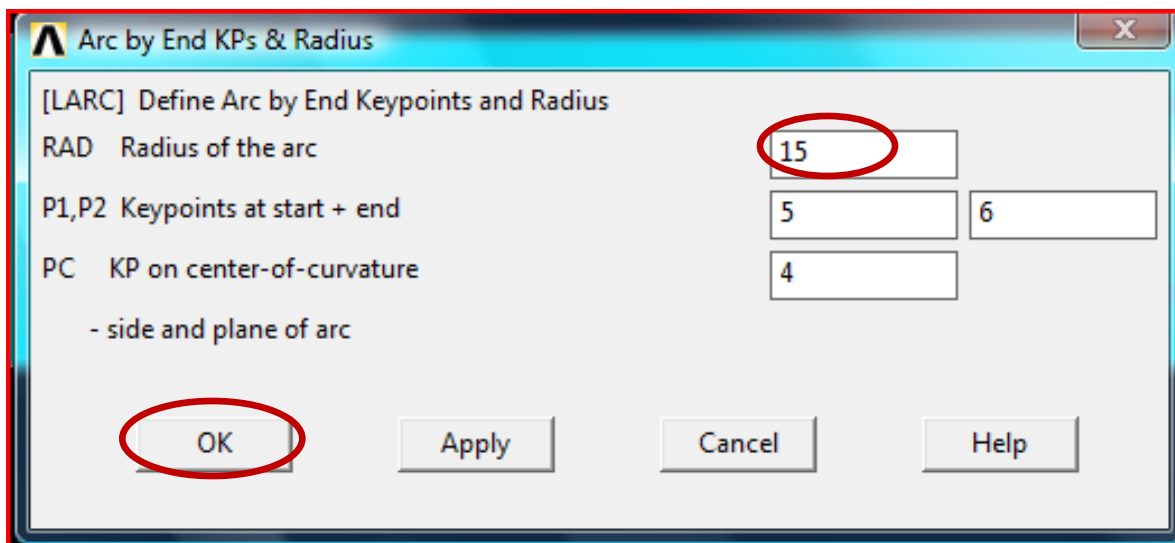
Arc by End KPs & Radius

[LARC] Define Arc by End Keypoints and Radius

RAD Radius of the arc 15

P1,P2 Keypoints at start + end 5 6

PC KP on center-of-curvature 4

- side and plane of arc

OK Apply Cancel Help